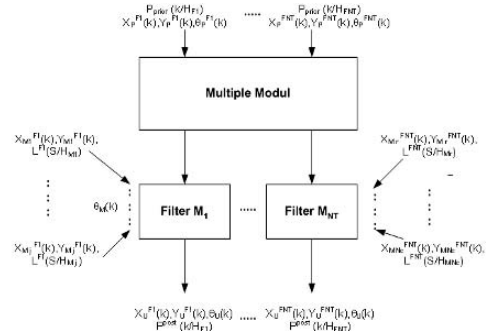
$P_{prior}(k/H_{F1})$ $X_P^{F1}(k), Y_P^{F1}(k), \theta_P^{F1}(k)$ ..... $P_{prior}(k/H_{FNT})$ $X_P^{FNT}(k), Y_P^{FNT}(k), \theta_P^{FNT}(k)$

Multiple Modul

$X_{M1}^{F1}(k), Y_{M1}^{F1}(k),$ $L^{F1}(S/H_{M1})$

$\theta_M(k)$

$X_{Mj}^{F1}(k), Y_{Mj}^{F1}(k),$ $L^{F1}(S/H_{Mj})$

Filter $M_1$ ..... Filter $M_{NT}$

$X_{Mr}^{FNT}(k), Y_{Mr}^{FNT}(k),$ $L^{FNT}(S/H_{Mr})$

$X_{MNk}^{FNT}(k), Y_{MNk}^{FNT}(k),$ $L^{FNT}(S/H_{MNk})$

$X_U^{F1}(k), Y_U^{F1}(k), \theta_U(k)$ $P^{post}(k/H_{F1})$ ..... $X_U^{FNT}(k), Y_U^{FNT}(k), \theta_U(k)$ $P^{post}(k/H_{FNT})$